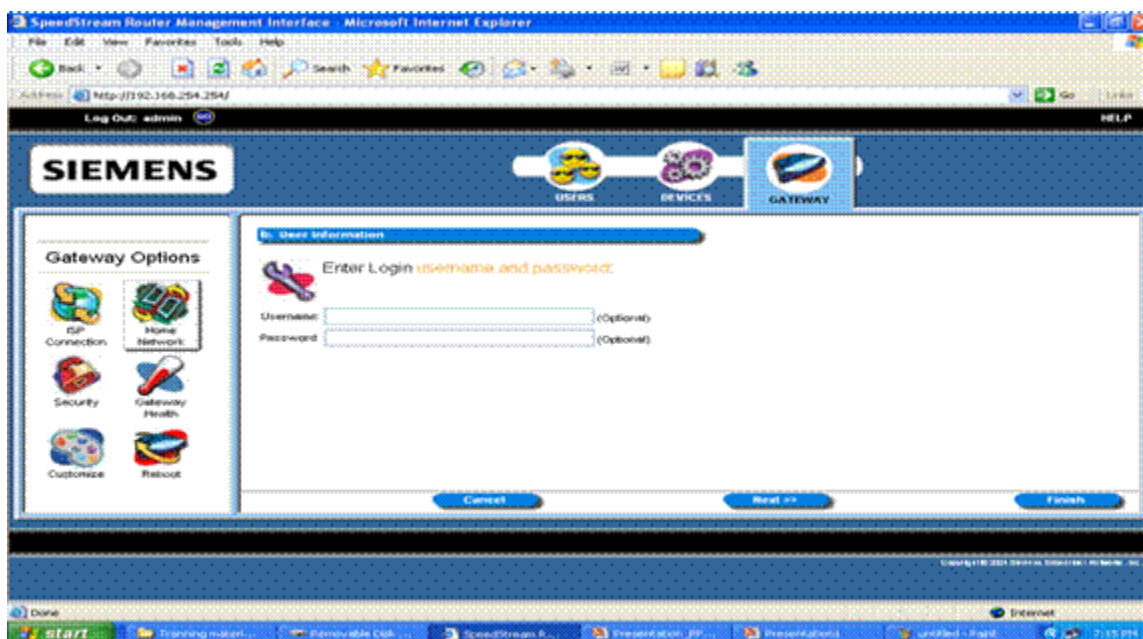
SpeedStream Router Management Interface - Microsoft Internet Explorer

File Edit View Favorites Tools Help

Back Search Favorites

Address http://192.168.254.254/ Go Links

Log Out: admin HELP

SIEMENS

USERS DEVICES GATEWAY

Gateway Options

ISP Connection
Home Network
Security
Gateway Health
Customize
Reboot

b. User Information

Enter Login username and password:

Username: (Optional)
Password: (Optional)

Cancel Next >> Finish

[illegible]

Done Internet

start Training materi... Removable Disk ... SpeedStream R... Presentation (P... Presentation1 untitled - Paint 7:15 PM